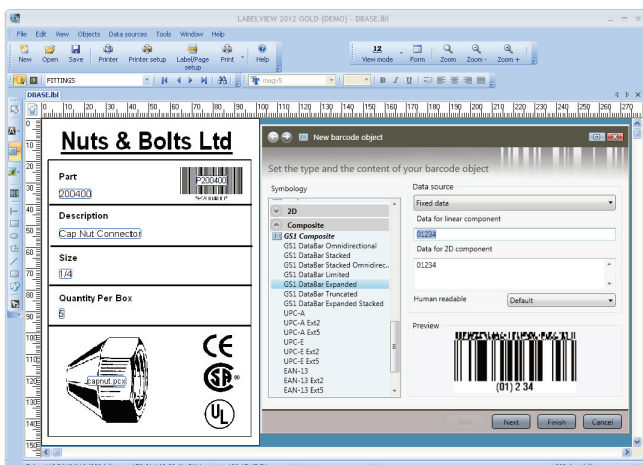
LABELVIEW 2012 GOLD (DEMO) - DBASE.lbl

File Edit View Objects Data sources Tools Window Help

New Open Save Printer Printer setup Label/Page setup Print Help

12 View mode Form Zoom Zoom - Zoom +

FITTINGS

DBASE.lbl

10 20 30 40 50 60 70 80 90 100 110 120 130 140 150 160 170 180 190 200 210 220 230 240 250 260 270

Nuts & Bolts Ltd

Part

200400

P200400

Description

Cap Nut Connector

Size

1/4

Quantity Per Box

5

capnut.pcx

CE

UL

New barcode object

Set the type and the content of your barcode object

Symbology

2D

Composite

GS1 Composite

GS1 DataBar Omnidirectional

GS1 DataBar Stacked

GS1 DataBar Stacked Omnidirec...

GS1 DataBar Limited

GS1 DataBar Expanded

GS1 DataBar Truncated

GS1 DataBar Expanded Stacked

UPC-A

UPC-A Ext2

UPC-A Ext5

UPC-E

UPC-E Ext2

UPC-E Ext5

EAN-13

EAN-13 Ext2

EAN-13 Ext5

Data source

Fixed data

Data for linear component

01234

Data for 2D component

01234

Human readable

Default

Preview

(01) 2 34

Back Next Finish Cancel